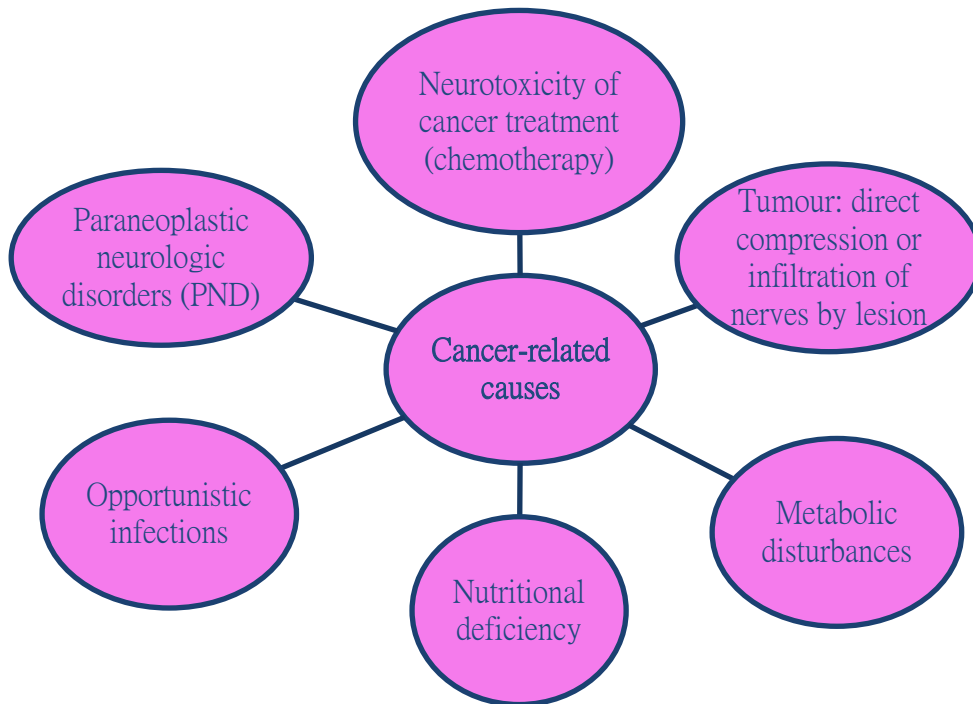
Neurotoxicity of cancer treatment (chemotherapy)

Paraneoplastic neurologic disorders (PND)

Tumour: direct compression or infiltration of nerves by lesion

Cancer-related causes

Opportunistic infections

Metabolic disturbances

Nutritional deficiency